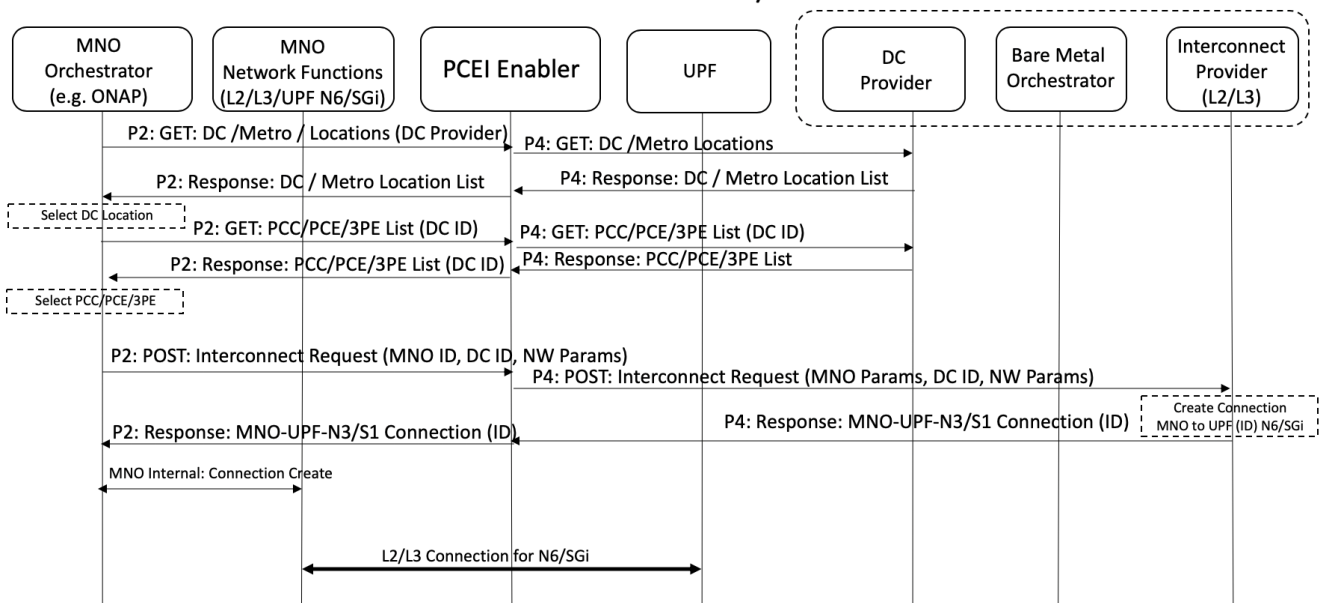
MNO Orchestrator (e.g. ONAP)

MNO Network Functions (L2/L3/UPF N6/SGi)

PCEI Enabler

UPF

DC Provider

Bare Metal Orchestrator

Interconnect Provider (L2/L3)

P2: GET: DC /Metro / Locations (DC Provider)

P4: GET: DC /Metro Locations

P2: Response: DC / Metro Location List

P4: Response: DC / Metro Location List

Select DC Location

P2: GET: PCC/PCE/3PE List (DC ID)

P4: GET: PCC/PCE/3PE List (DC ID)

P2: Response: PCC/PCE/3PE List (DC ID)

P4: Response: PCC/PCE/3PE List

Select PCC/PCE/3PE

P2: POST: Interconnect Request (MNO ID, DC ID, NW Params)

P4: POST: Interconnect Request (MNO Params, DC ID, NW Params)

Create Connection MNO to UPF (ID) N6/SGi

P4: Response: MNO-UPF-N3/S1 Connection (ID)

P2: Response: MNO-UPF-N3/S1 Connection (ID)

MNO Internal: Connection Create

L2/L3 Connection for N6/SGi